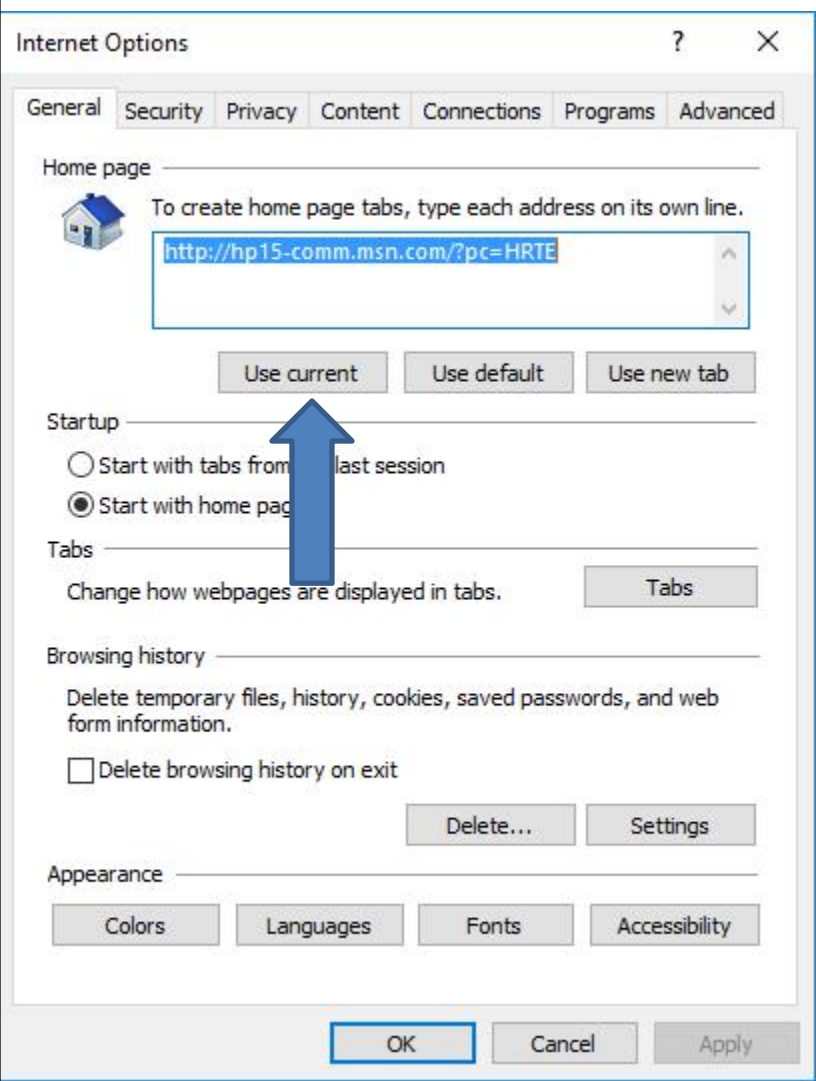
Internet Options ? ×

General Security Privacy Content Connections Programs Advanced

Home page

To create home page tabs, type each address on its own line.

http://hp15-comm.msn.com/?pc=HRTE

Use current Use default Use new tab

Startup

Start with tabs from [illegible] last session

Start with home pag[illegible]

Tabs

Change how webpages are displayed in tabs.

Tabs

Browsing history

Delete temporary files, history, cookies, saved passwords, and web form information.

Delete browsing history on exit

Delete... Settings

Appearance

Colors Languages Fonts Accessibility

OK Cancel Apply